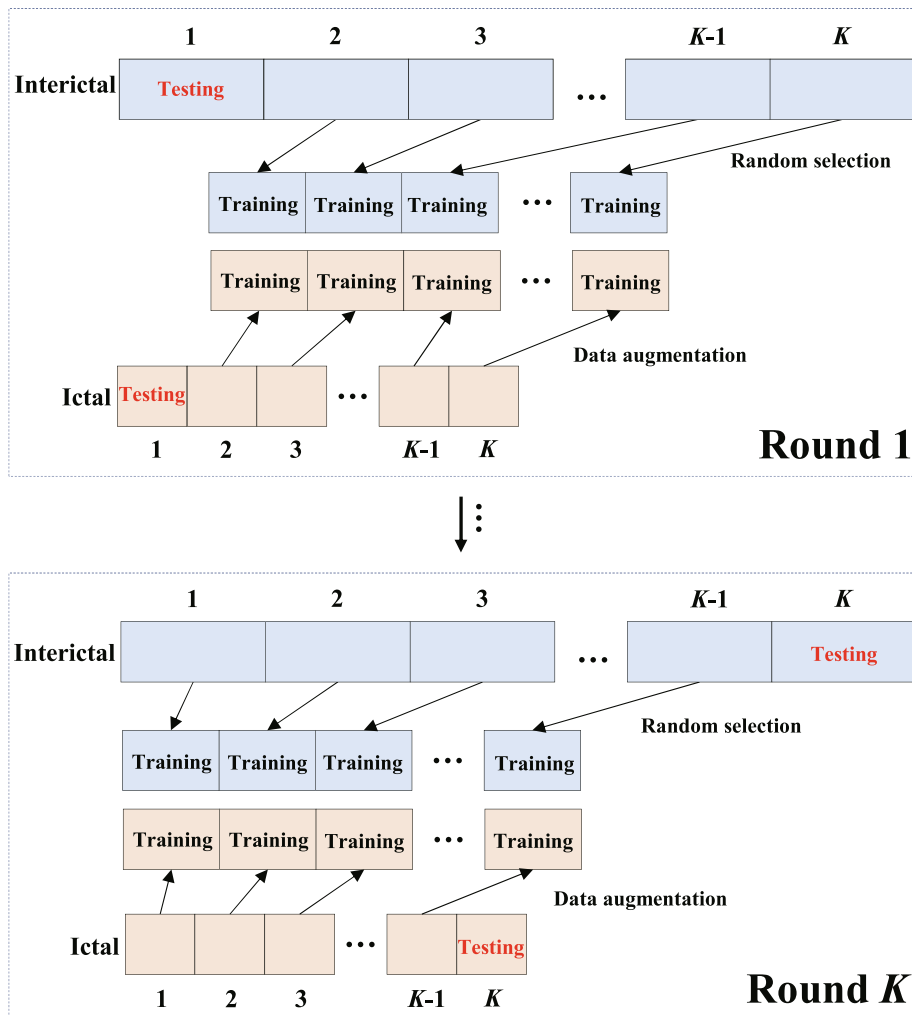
1 2 3 $K$-1 $K$

Interictal Testing ···

Random selection

Training Training Training ··· Training

Training Training Training ··· Training

Data augmentation

Ictal Testing ···

1 2 3 $K$-1 $K$

Round 1

⋮

1 2 3 $K$-1 $K$

Interictal ··· Testing

Random selection

Training Training Training ··· Training

Training Training Training ··· Training

Data augmentation

Ictal ··· Testing

1 2 3 $K$-1 $K$

Round $K$